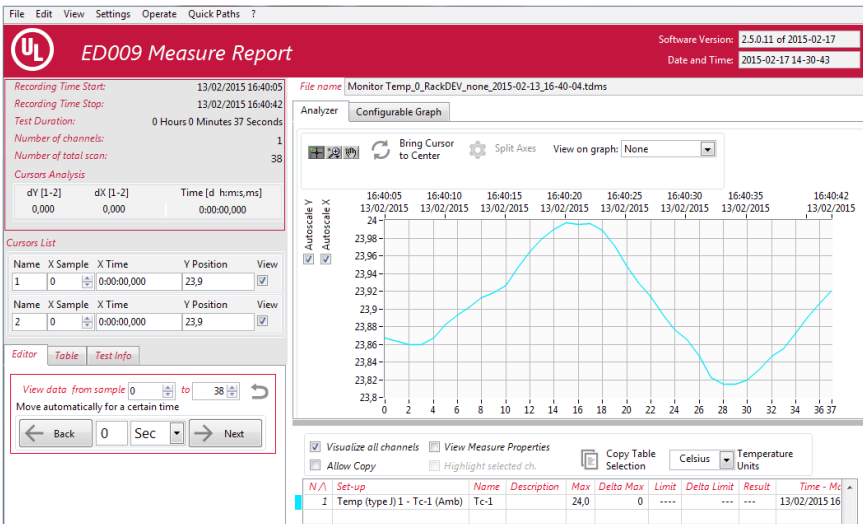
File Edit View Settings Operate Quick Paths ?

UL ED009 Measure Report

Software Version: 2.5.0.11 of 2015-02-17
Date and Time: 2015-02-17 14-30-43

Recording Time Start: 13/02/2015 16:40:05
Recording Time Stop: 13/02/2015 16:40:42
Test Duration: 0 Hours 0 Minutes 37 Seconds
Number of channels: 1
Number of total scan: 38
Cursors Analysis

| dY [1-2] | dX [1-2] | Time [d h:m:s,ms] |
|---|---|---|
| 0,000 | 0,000 | 0:00:00,000 |

Cursors List

| Name | X Sample | X Time | Y Position | View |
|---|---|---|---|---|
| 1 | 0 | 0:00:00,000 | 23,9 | ✓ |
| Name | X Sample | X Time | Y Position | View |
| 2 | 0 | 0:00:00,000 | 23,9 | ✓ |

Editor Table Test Info

View data from sample 0 to 38
Move automatically for a certain time
Back 0 Sec Next

File name Monitor Temp_0_RackDEV_none_2015-02-13_16-40-04.tdms

Analyzer Configurable Graph

Bring Cursor to Center Split Axes View on graph: None

16:40:05 13/02/2015 16:40:10 13/02/2015 16:40:15 13/02/2015 16:40:20 13/02/2015 16:40:25 13/02/2015 16:40:30 13/02/2015 16:40:35 13/02/2015 16:40:42 13/02/2015

Autoscale Y Autoscale X

24 23,98 23,96 23,94 23,92 23,9 23,88 23,86 23,84 23,82 23,8

0 2 4 6 8 10 12 14 16 18 20 22 24 26 28 30 32 34 36 37

Visualize all channels View Measure Properties
Allow Copy Highlight selected ch.
Copy Table Selection Celsius Temperature Units

| N /\ | Set-up | Name | Description | Max | Delta Max | Limit | Delta Limit | Result | Time - Ma |
|---|---|---|---|---|---|---|---|---|---|
| 1 | Temp (type J) 1 - Tc-1 (Amb) | Tc-1 | | 24,0 | 0 | ---- | --- | ---- | 13/02/2015 16 |